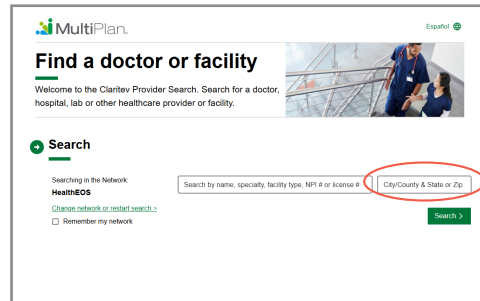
MultiPlan.

Español

Find a doctor or facility

Welcome to the Claritev Provider Search. Search for a doctor, hospital, lab or other healthcare provider or facility.

Search

Searching in the Network:
HealthEOS

Change network or restart search >

Remember my network

Search by name, specialty, facility type, NPI # or license #

City/County & State or Zip

Search ›